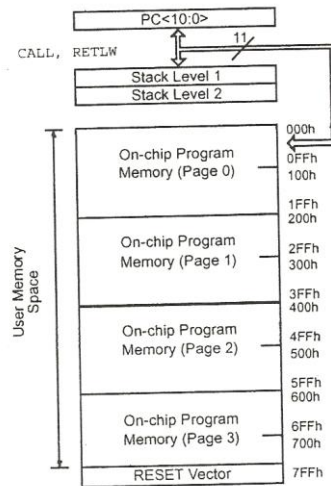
PC<10:0>

CALL, RETLW

11

Stack Level 1
Stack Level 2

User Memory Space

On-chip Program Memory (Page 0)

On-chip Program Memory (Page 1)

On-chip Program Memory (Page 2)

On-chip Program Memory (Page 3)

RESET Vector

000h
0FFh
100h
1FFh
200h
2FFh
300h
3FFh
400h
4FFh
500h
5FFh
600h
6FFh
700h
7FFh